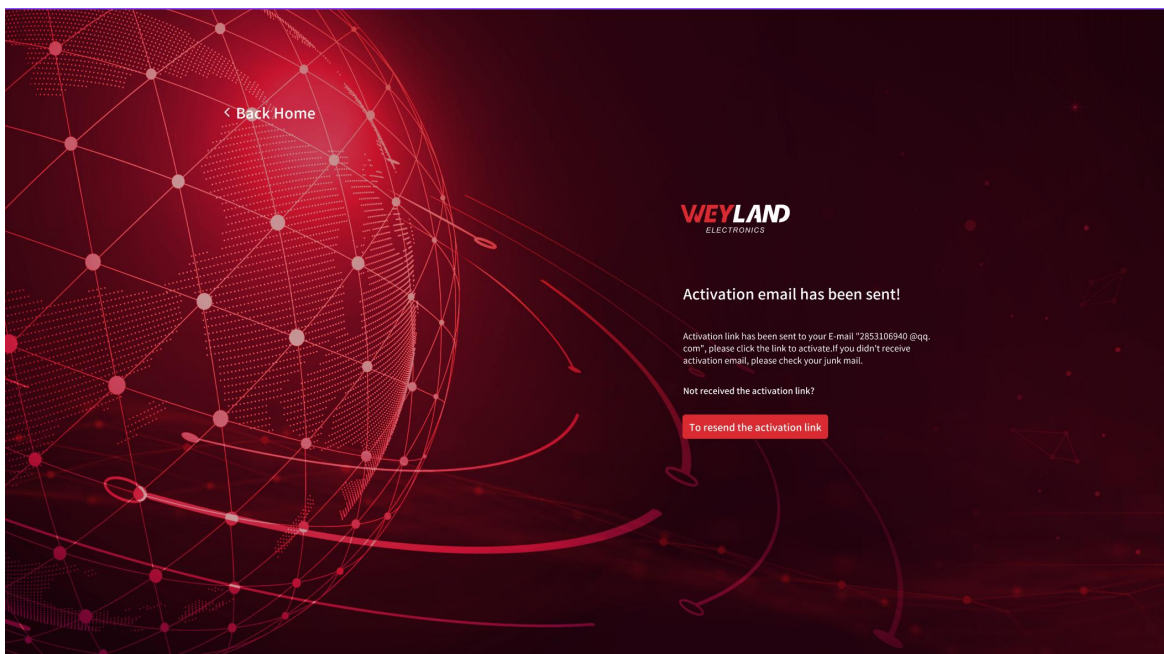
< Back Home

WEYLAND
ELECTRONICS

Activation email has been sent!

Activation link has been sent to your E-mail "2853106940 @qq.com", please click the link to activate.If you didn't receive activation email, please check your junk mail.

Not received the activation link?

To resend the activation link